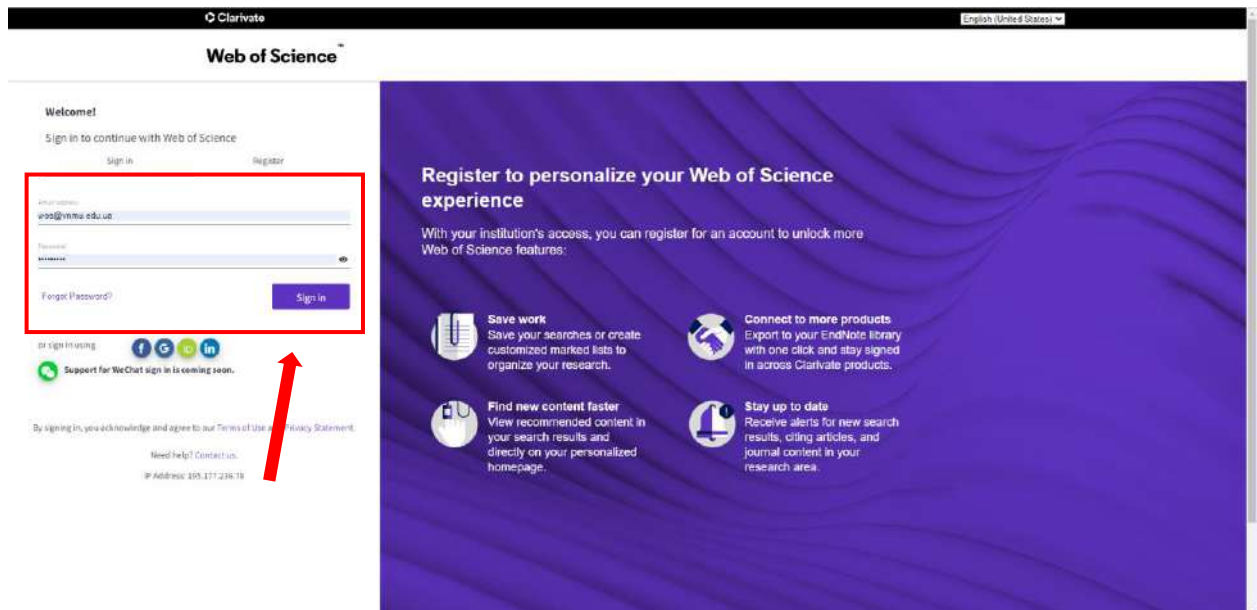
Clarivate

English (United States)

Web of Science™

Welcome!

Sign in to continue with Web of Science

Sign in

Register

Email address

wos@vnmu.edu.ua

Password

••••••••

Forgot Password?

Sign in

or sign in using

Support for WeChat sign in is coming soon.

By signing in, you acknowledge and agree to our Terms of Use and Privacy Statement.

Need help? Contact us.

IP Address: 195.177.236.78

Register to personalize your Web of Science experience

With your institution's access, you can register for an account to unlock more Web of Science features:

Save work
Save your searches or create customized marked lists to organize your research.

Connect to more products
Export to your EndNote library with one click and stay signed in across Clarivate products.

Find new content faster
View recommended content in your search results and directly on your personalized homepage.

Stay up to date
Receive alerts for new search results, citing articles, and journal content in your research area.